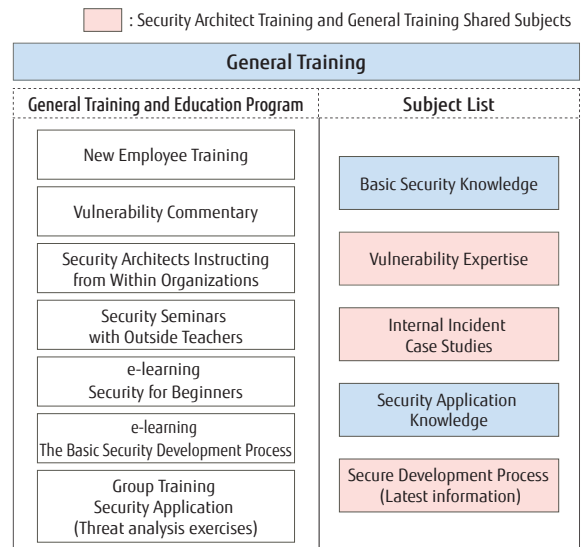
: Security Architect Training and General Training Shared Subjects

General Training

General Training and Education Program

New Employee Training

Vulnerability Commentary

Security Architects Instructing from Within Organizations

Security Seminars with Outside Teachers

e-learning Security for Beginners

e-learning The Basic Security Development Process

Group Training Security Application (Threat analysis exercises)

Subject List

Basic Security Knowledge

Vulnerability Expertise

Internal Incident Case Studies

Security Application Knowledge

Secure Development Process (Latest information)